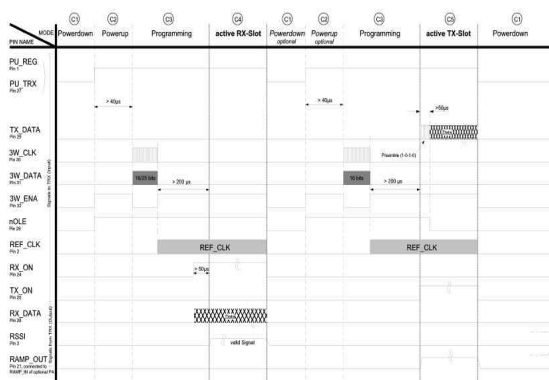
MODE
PIN NAME

C1 Powerdown
C2 Powerup
C3 Programming
C4 active RX-Slot
C1 Powerdown optional
C2 Powerup optional
C3 Programming
C5 active TX-Slot
C1 Powerdown

PU_REG
Pin 1

PU_TRX
Pin 27

> 40µs

> 40µs

>50µs

TX_DATA
Pin 29

3W_CLK
Pin 30

3W_DATA
Pin 31

3W_ENA
Pin 32

Signals to TRX (input)

16/25 bits

> 200 µs

16 bits

Preamble (1-0-1-0)

> 200 µs

nOLE
Pin 26

REF_CLK
Pin 2

REF_CLK

REF_CLK

RX_ON
Pin 24

>50µs

TX_ON
Pin 25

RX_DATA
Pin 28

RSSI
Pin 3

valid Signal

RAMP_OUT
Pin 21, connected to RAMP_IN if optional PA

Signals from TRX (Output)